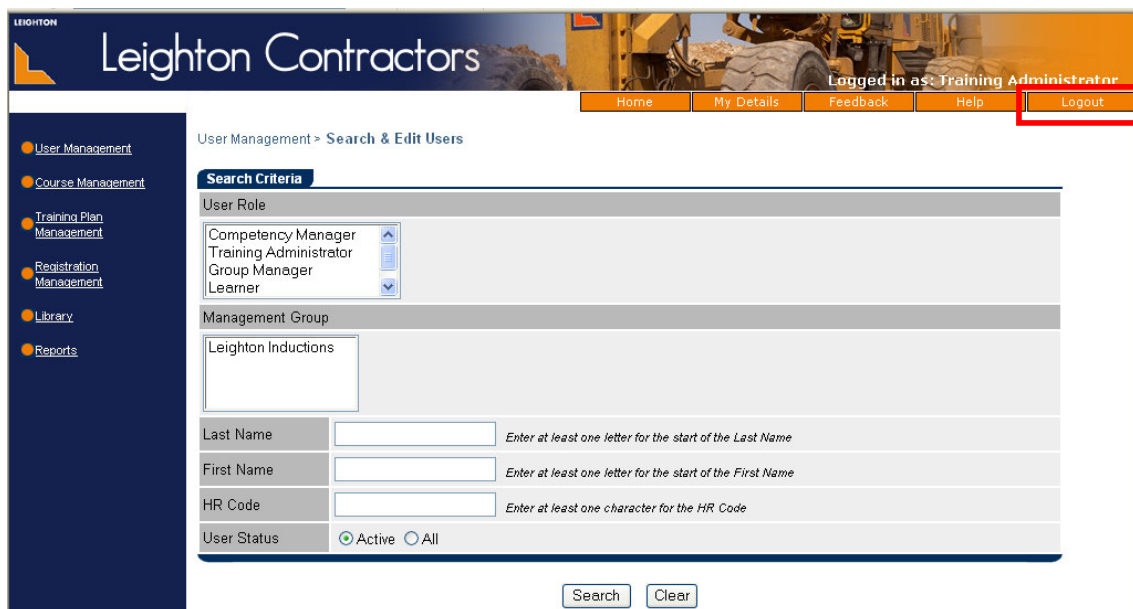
LEIGHTON

Leighton Contractors

Logged in as: Training Administrator

Home | My Details | Feedback | Help | Logout

User Management

Course Management

Training Plan Management

Registration Management

Library

Reports

User Management > Search & Edit Users

Search Criteria

User Role

Competency Manager
Training Administrator
Group Manager
Learner

Management Group

Leighton Inductions

| Last Name | Enter at least one letter for the start of the Last Name |
|---|---|
| First Name | Enter at least one letter for the start of the First Name |
| HR Code | Enter at least one character for the HR Code |
| User Status | Active All |

Search Clear